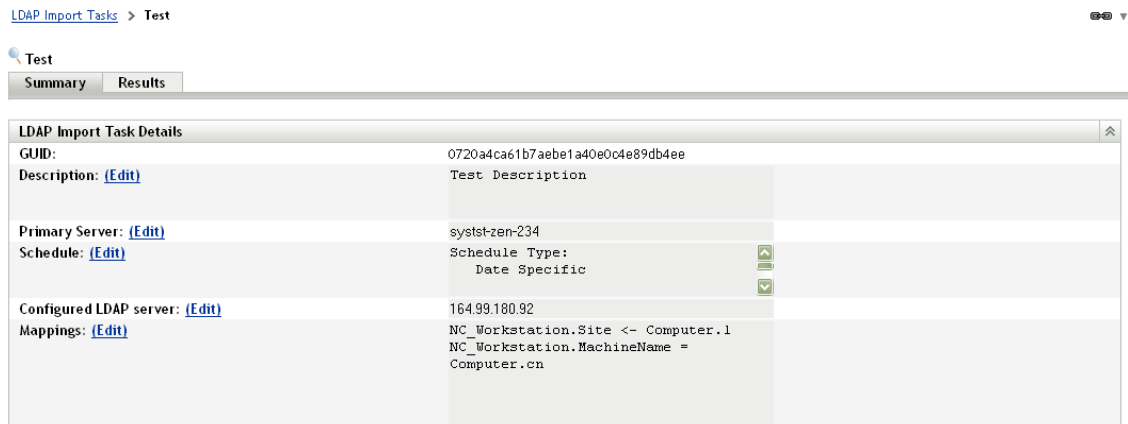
LDAP Import Tasks > Test

Test

Summary Results

LDAP Import Task Details

| | |
|---|---|
| GUID: | 0720a4ca61b7aebe1a40e0c4e89db4ee |
| Description: (Edit) | Test Description |
| Primary Server: (Edit) | systst-zen-234 |
| Schedule: (Edit) | Schedule Type: Date Specific |
| Configured LDAP server: (Edit) | 164.99.180.92 |
| Mappings: (Edit) | NC_Workstation.Site <- Computer.l NC_Workstation.MachineName = Computer.cn |